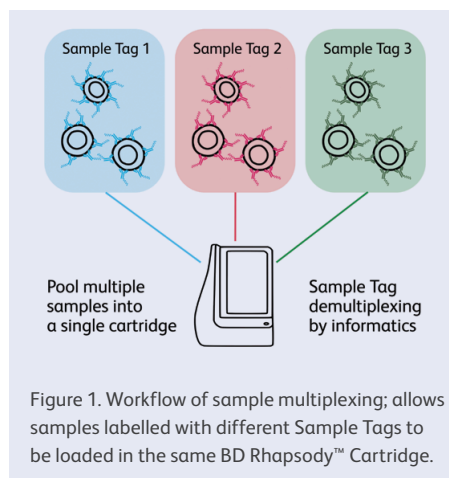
Sample Tag 1

Sample Tag 2

Sample Tag 3

Pool multiple samples into a single cartridge

Sample Tag demultiplexing by informatics

Figure 1. Workflow of sample multiplexing; allows samples labelled with different Sample Tags to be loaded in the same BD Rhapsody™ Cartridge.